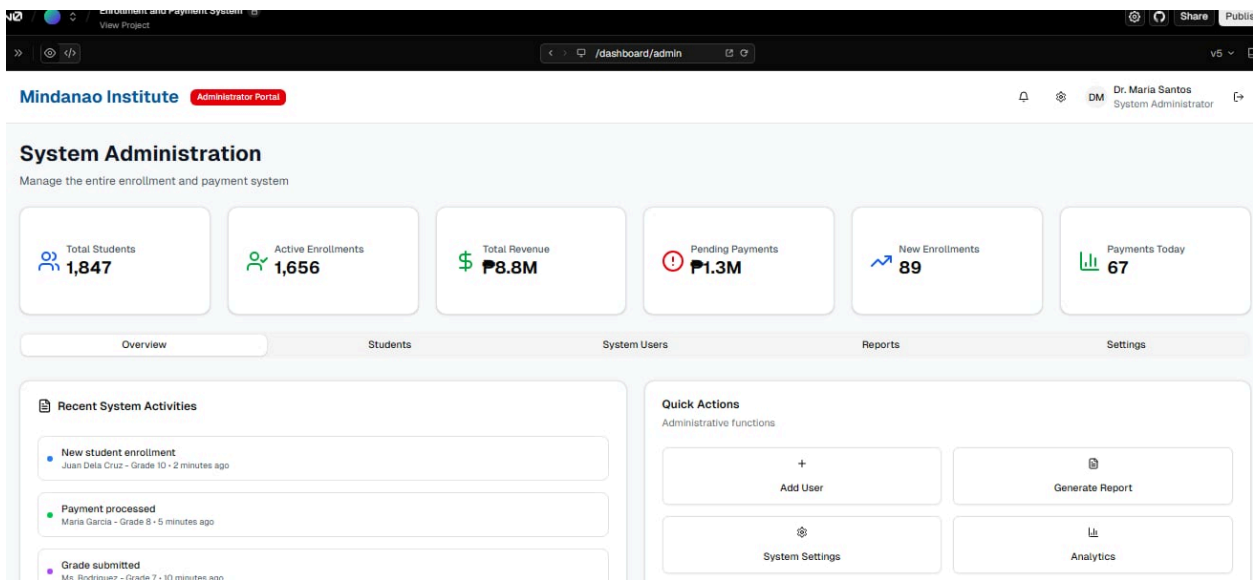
Enrollment and Payment System
View Project

Share Publis

/dashboard/admin

v5

Mindanao Institute Administrator Portal

DM Dr. Maria Santos
System Administrator

System Administration

Manage the entire enrollment and payment system

Total Students
1,847

Active Enrollments
1,656

Total Revenue
₱8.8M

Pending Payments
₱1.3M

New Enrollments
89

Payments Today
67

Overview

Students

System Users

Reports

Settings

Recent System Activities

New student enrollment
Juan Dela Cruz - Grade 10 • 2 minutes ago

Payment processed
Maria Garcia - Grade 8 • 5 minutes ago

Grade submitted
Ms. Rodriguez - Grade 7 • 10 minutes ago

Quick Actions
Administrative functions

+
Add User

Generate Report

System Settings

Analytics